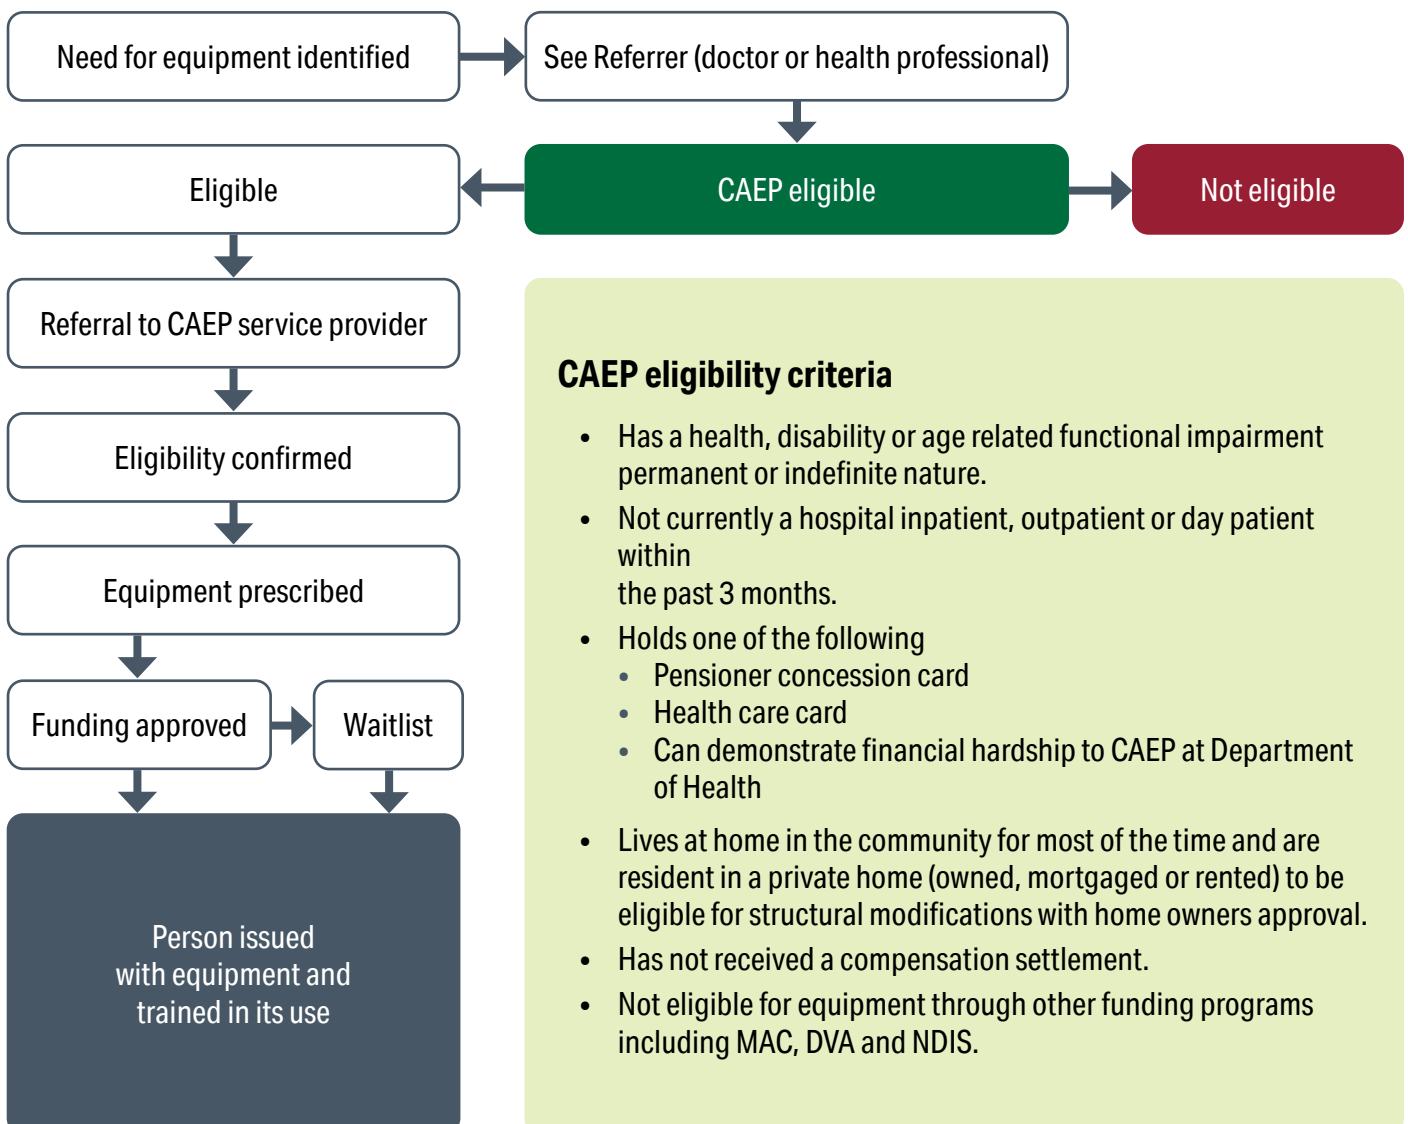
Need for equipment identified

See Referrer (doctor or health professional)

Eligible

CAEP eligible

Not eligible

Referral to CAEP service provider

Eligibility confirmed

Equipment prescribed

Funding approved

Waitlist

Person issued with equipment and trained in its use

CAEP eligibility criteria

- Has a health, disability or age related functional impairment permanent or indefinite nature.
- Not currently a hospital inpatient, outpatient or day patient within
the past 3 months.
- Holds one of the following
  - Pensioner concession card
  - Health care card
  - Can demonstrate financial hardship to CAEP at Department of Health
- Lives at home in the community for most of the time and are resident in a private home (owned, mortgaged or rented) to be eligible for structural modifications with home owners approval.
- Has not received a compensation settlement.
- Not eligible for equipment through other funding programs including MAC, DVA and NDIS.